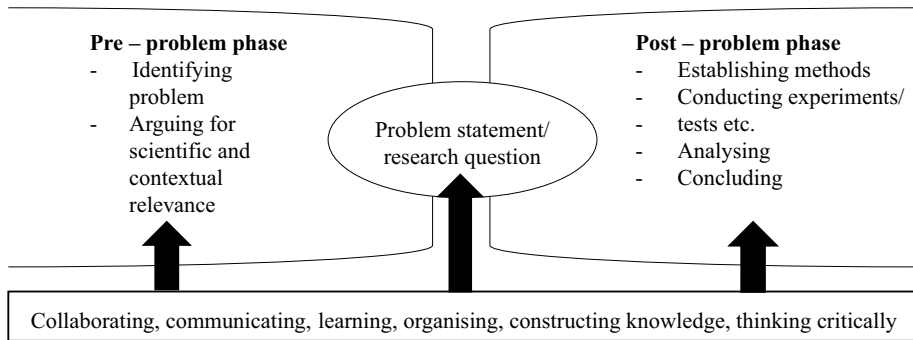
**Pre – problem phase**
- Identifying problem
- Arguing for scientific and contextual relevance

Problem statement/ research question

**Post – problem phase**
- Establishing methods
- Conducting experiments/
- tests etc.
- Analysing
- Concluding

Collaborating, communicating, learning, organising, constructing knowledge, thinking critically